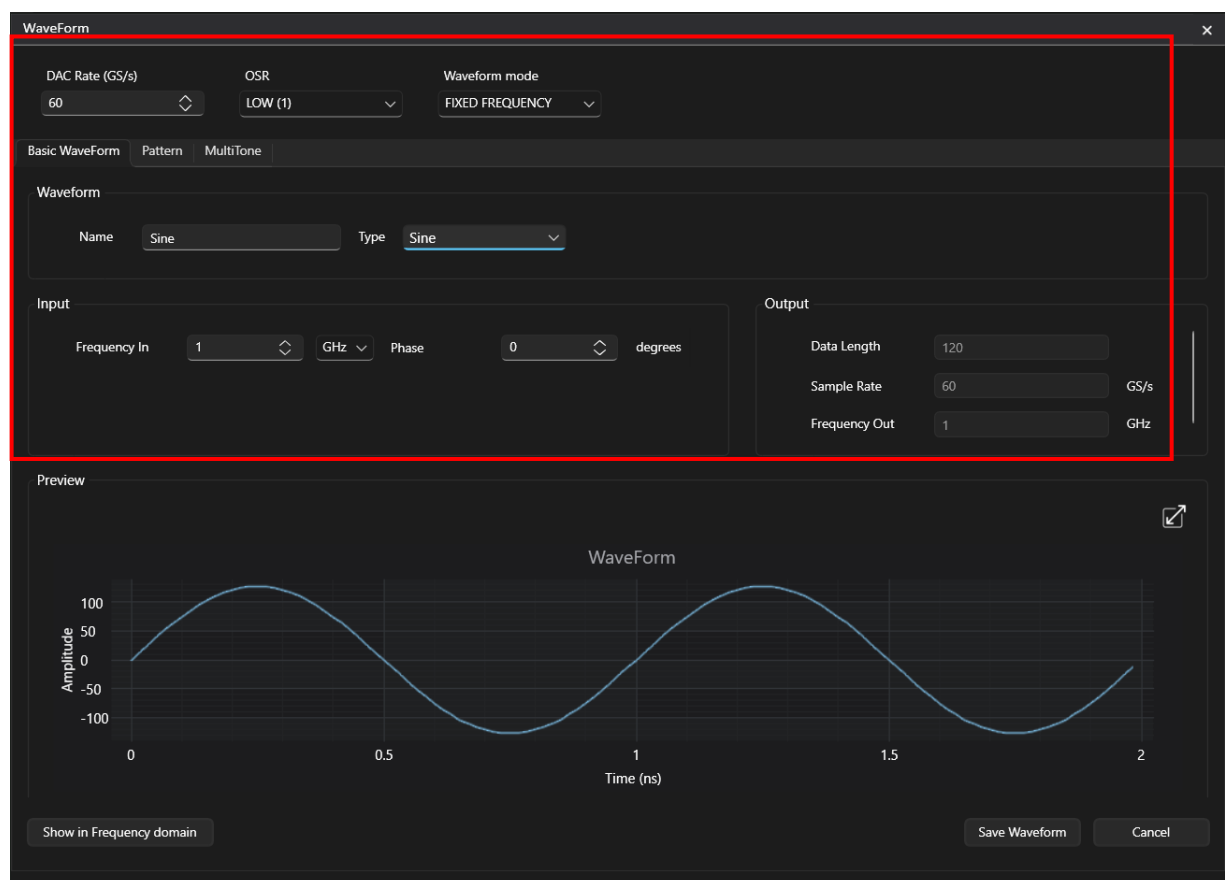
WaveForm
×

DAC Rate (GS/s)
60

OSR
LOW (1)

Waveform mode
FIXED FREQUENCY

Basic WaveForm
Pattern
MultiTone

Waveform

Name
Sine

Type
Sine

Input

Frequency In
1
GHz
Phase
0
degrees

Output

Data Length
120

Sample Rate
60
GS/s

Frequency Out
1
GHz

Preview

WaveForm

100
50
0
-50
-100
Amplitude

0
0.5
1
1.5
2
Time (ns)

Show in Frequency domain

Save Waveform

Cancel